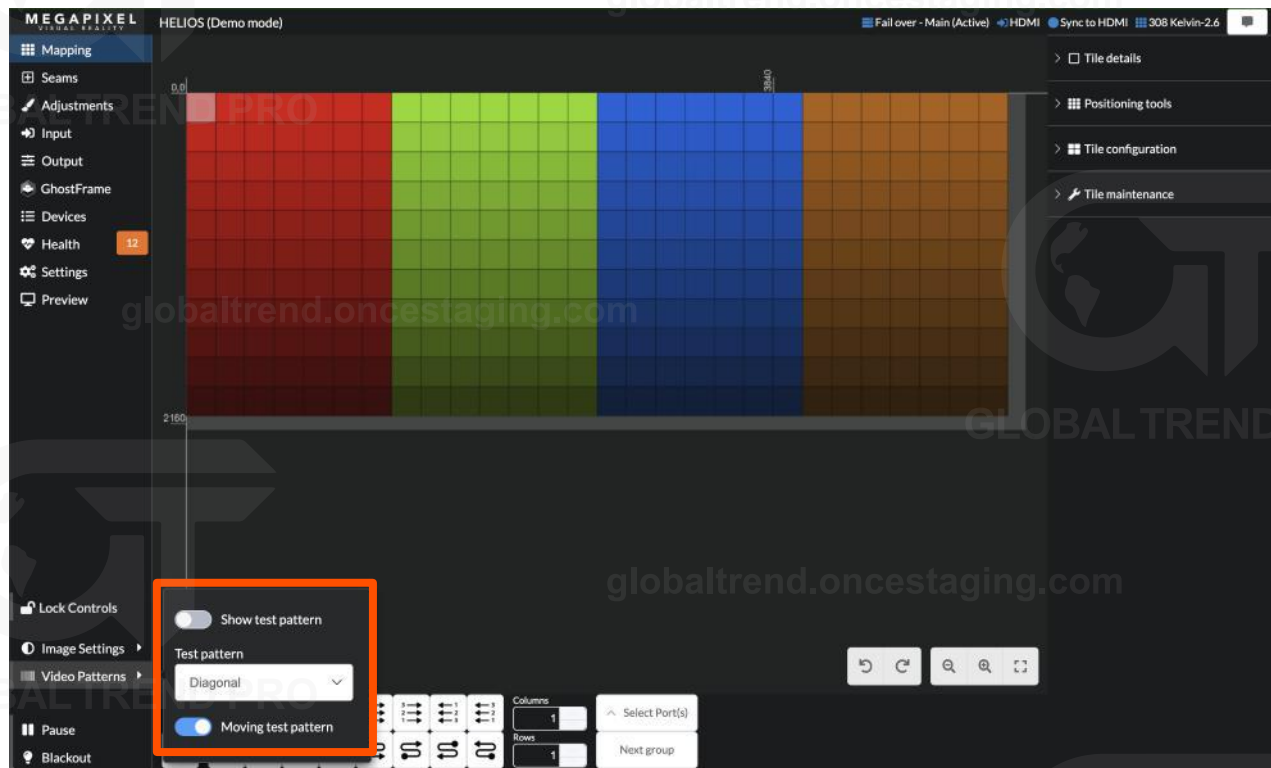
MEGAPIXEL
VISUAL REALITY

HELIOS (Demo mode)

Fail over - Main (Active) HDMI Sync to HDMI 308 Kelvin-2.6

Mapping
Seams
Adjustments
Input
Output
GhostFrame
Devices
Health 12
Settings
Preview

0,0
3840
2160

Tile details
Positioning tools
Tile configuration
Tile maintenance

globaltrend.oncestaging.com

GLOBAL TREND

GLOBAL TREND PRO

globaltrend.oncestaging.com

Lock Controls
Image Settings
Video Patterns
Pause
Blackout

Show test pattern
Test pattern
Diagonal
Moving test pattern

Columns
1
Rows
1
Select Port(s)
Next group